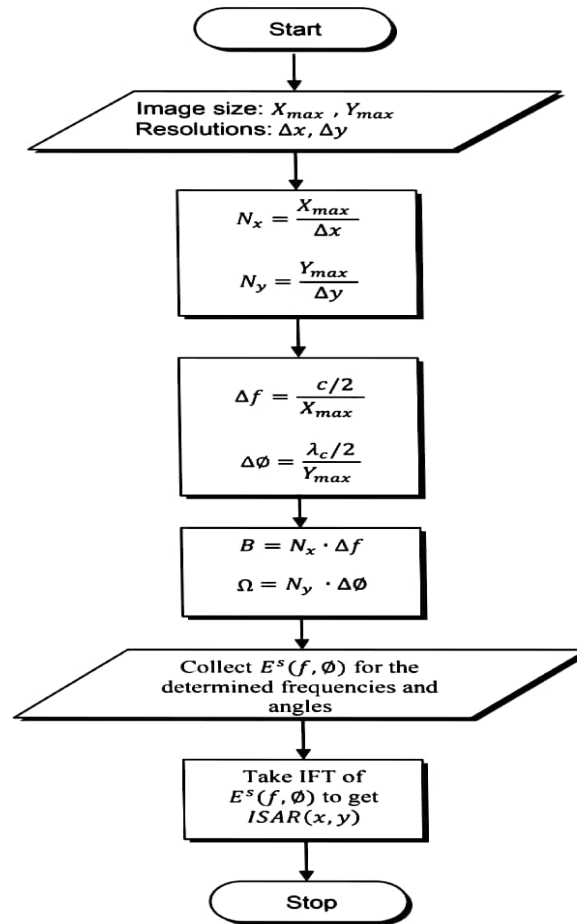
Start

Image size: $X_{max}$ , $Y_{max}$
Resolutions: $\Delta x$, $\Delta y$

$N_x = \frac{X_{max}}{\Delta x}$

$N_y = \frac{Y_{max}}{\Delta y}$

$\Delta f = \frac{c/2}{X_{max}}$

$\Delta\emptyset = \frac{\lambda_c/2}{Y_{max}}$

$B = N_x \cdot \Delta f$

$\Omega = N_y \cdot \Delta\emptyset$

Collect $E^s(f, \emptyset)$ for the determined frequencies and angles

Take IFT of $E^s(f, \emptyset)$ to get $ISAR(x, y)$

Stop